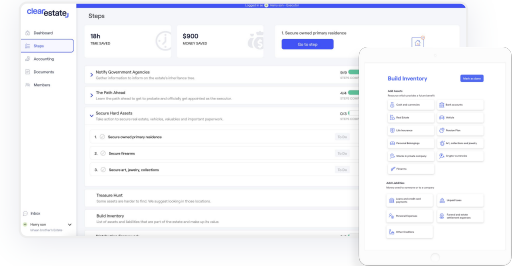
clearestate

Dashboard
Steps
Accounting
Documents
Members

Steps

18h
TIME SAVED

$900
MONEY SAVED

1. Secure owned primary residence
Go to step

Notify Government Agencies
Gather information to inform on the estate's inheritance tax.

The Path Ahead
Learn the path ahead to get to probate and officially get appointed as the executor.

Secure Hard Assets
Take action to secure valuables, vehicles, valuables and important paperwork.

1. Secure owned primary residence

2. Secure firearms

3. Secure art, jewelry, collections

Treasure Hunt
Some assets are harder to find. We suggest looking in these locations.

Build Inventory
List of assets and liabilities that are part of the estate and make up its value.

Inbox

Build Inventory

Add assets
Add liabilities